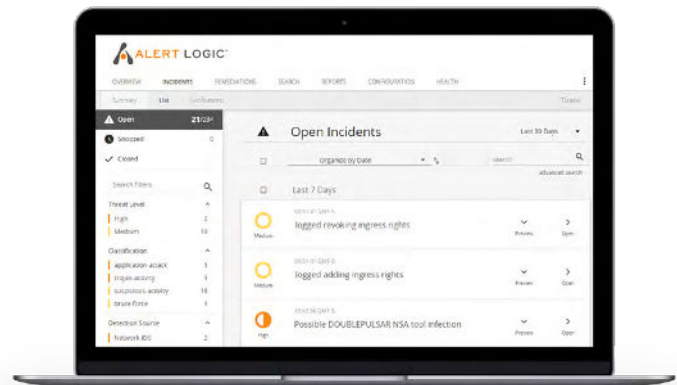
ALERT LOGIC

OVERVIEW INCIDENTS REMEDIATIONS SEARCH REPORTS CONFIGURATION HEALTH

Summary List Configuration

Open 21/234

Snoozed 0

Closed

Search Filters

Threat Level

High 2

Medium 19

Classification

application attack 1

trojan activity 1

suspicious activity 18

brute force 1

Detection Source

Network IDS 2

Open Incidents

Last 30 Days

Organize by Date

search

advanced search

Last 7 Days

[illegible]

logged revoking ingress rights

Medium

Preview

Open

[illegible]

logged adding ingress rights

Medium

Preview

Open

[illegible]

Possible DOUBLEPULSAR NSA tool infection

High

Preview

Open